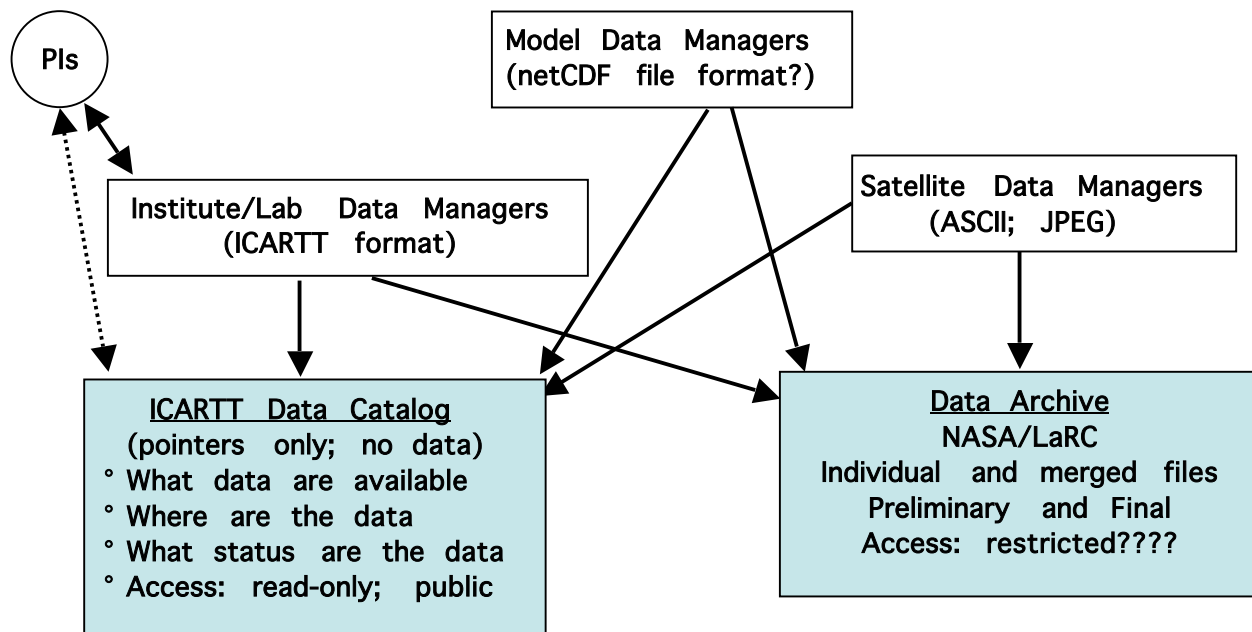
PIs

Model Data Managers
(netCDF file format?)

Institute/Lab Data Managers
(ICARTT format)

Satellite Data Managers
(ASCII; JPEG)

ICARTT Data Catalog
(pointers only; no data)
° What data are available
° Where are the data
° What status are the data
° Access: read-only; public

Data Archive
NASA/LaRC
Individual and merged files
Preliminary and Final
Access: restricted????